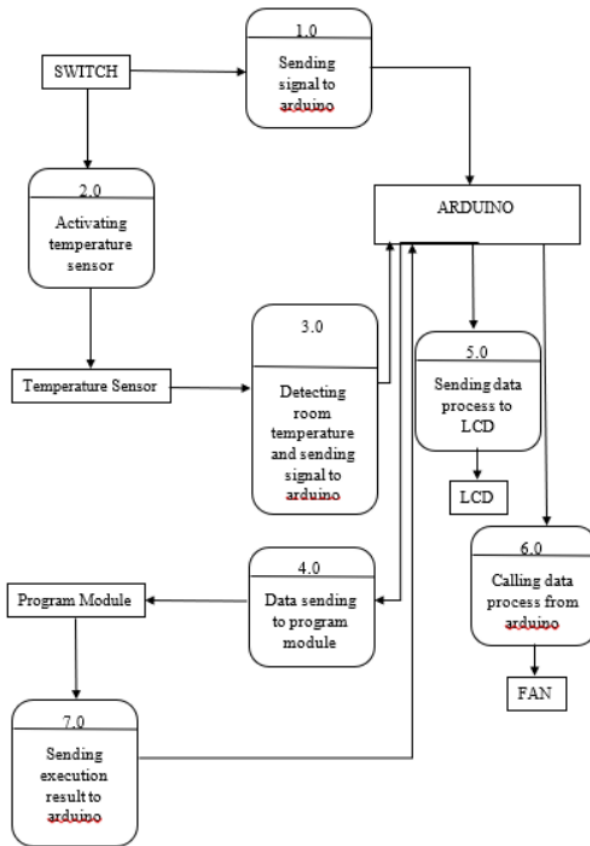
SWITCH

1.0

Sending signal to arduino

2.0

Activating temperature sensor

ARDUINO

3.0

Detecting room temperature and sending signal to arduino

Temperature Sensor

5.0

Sending data process to LCD

LCD

6.0

Calling data process from arduino

FAN

4.0

Data sending to program module

Program Module

7.0

Sending execution result to arduino